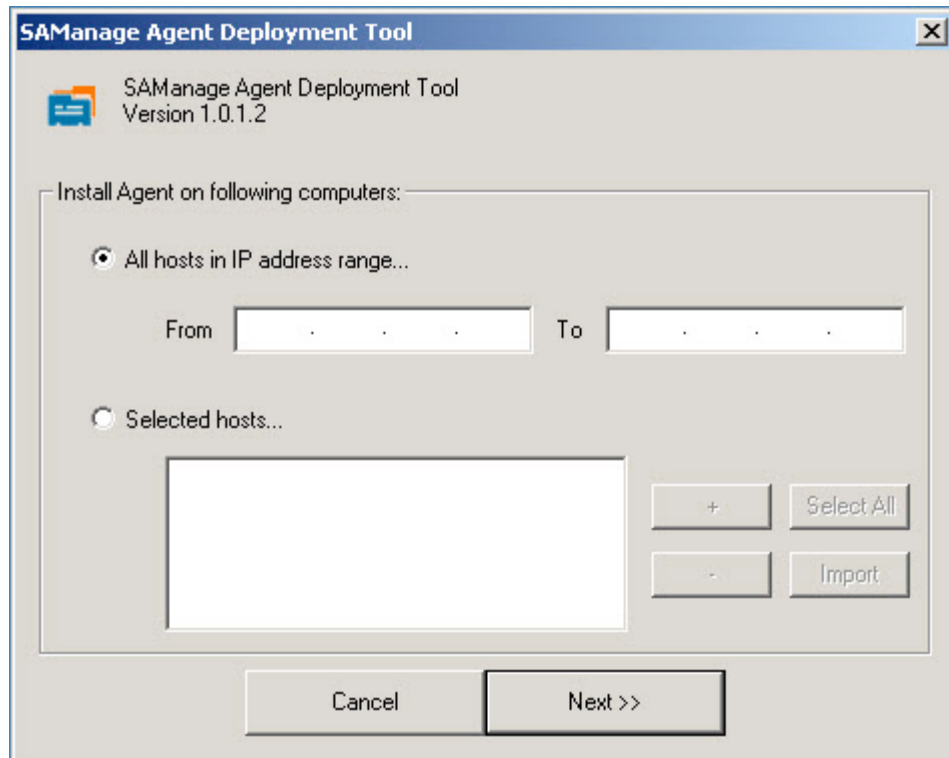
SAManage Agent Deployment Tool

SAManage Agent Deployment Tool
Version 1.0.1.2

Install Agent on following computers:

All hosts in IP address range...

From . . . To . . .

Selected hosts...

+ Select All

- Import

Cancel Next >>